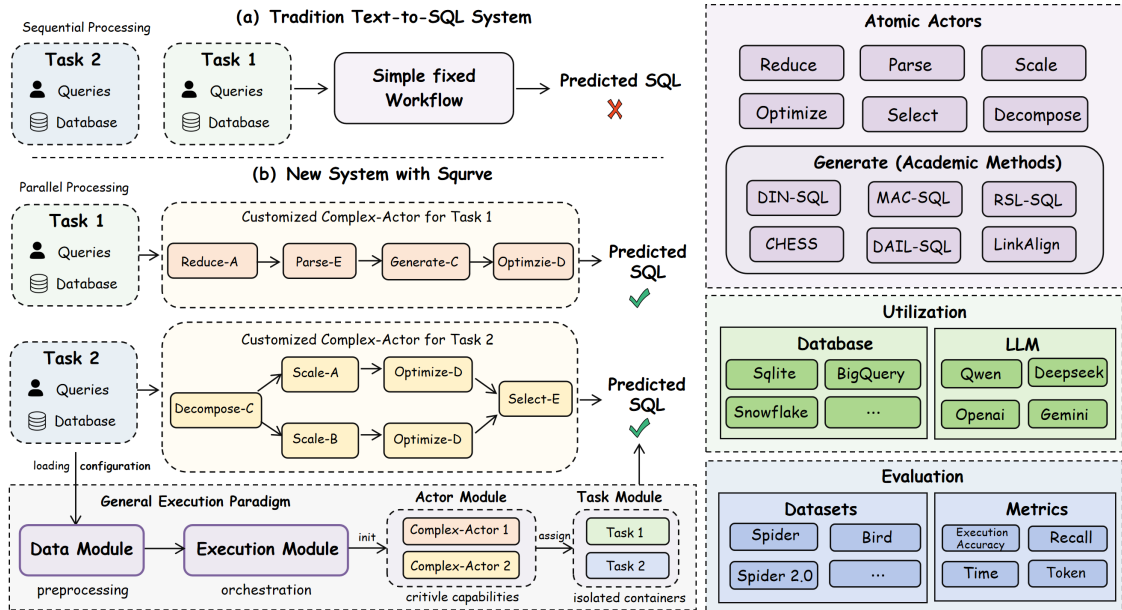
(a) Tradition Text-to-SQL System

Sequential Processing

Task 2
Queries
Database

Task 1
Queries
Database

Simple fixed Workflow

Predicted SQL

(b) New System with Squrve

Parallel Processing

Task 1
Queries
Database

Customized Complex-Actor for Task 1

Reduce-A
Parse-E
Generate-C
Optimzie-D

Predicted SQL

Task 2
Queries
Database

Customized Complex-Actor for Task 2

Decompose-C
Scale-A
Optimize-D
Scale-B
Optimize-D
Select-E

Predicted SQL

loading configuration

General Execution Paradigm

Data Module
preprocessing

Execution Module
orchestration

init

Actor Module
Complex-Actor 1
Complex-Actor 2
critivle capabilities

assign

Task Module
Task 1
Task 2
isolated containers

Atomic Actors

Reduce
Parse
Scale
Optimize
Select
Decompose

Generate (Academic Methods)

DIN-SQL
MAC-SQL
RSL-SQL
CHESS
DAIL-SQL
LinkAlign

Utilization

Database
Sqlite
BigQuery
Snowflake
...

LLM
Qwen
Deepseek
Openai
Gemini

Evaluation

Datasets
Spider
Bird
Spider 2.0
...

Metrics
Execution Accuracy
Recall
Time
Token